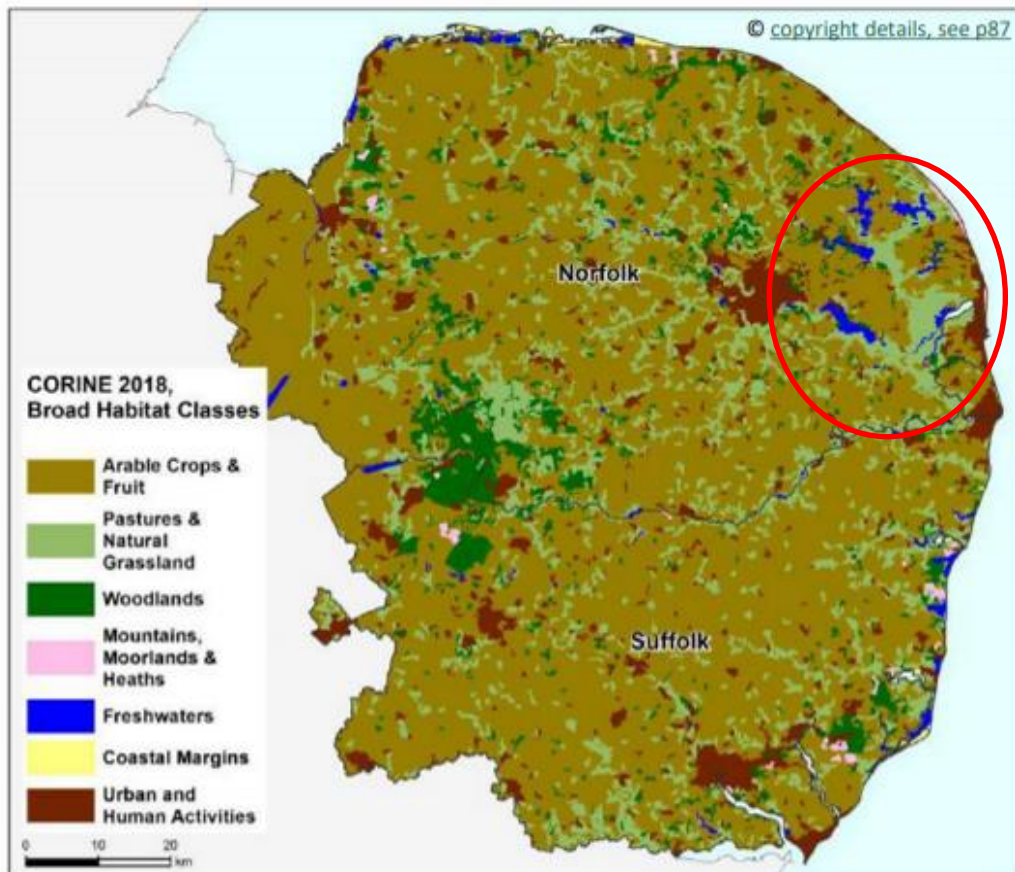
© copyright details, see p87

Norfolk

CORINE 2018, Broad Habitat Classes

Arable Crops & Fruit

Pastures & Natural Grassland

Woodlands

Mountains, Moorlands & Heaths

Freshwaters

Coastal Margins

Urban and Human Activities

Suffolk

0 10 20 km